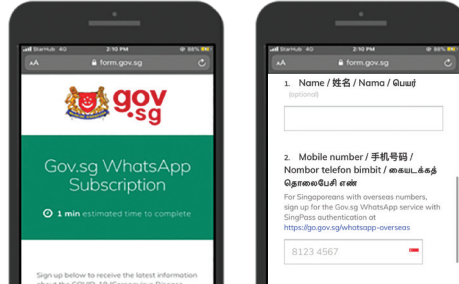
StarHub 4G 2:10 PM 86%
AA form.gov.sg

gov.sg

Gov.sg WhatsApp Subscription

1 min estimated time to complete

Sign up below to receive the latest information about the COVID-19 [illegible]

StarHub 4G 2:10 PM 86%
AA form.gov.sg

1. Name / 姓名 / Nama / பெயர்
(optional)

2. Mobile number / 手机号码 / Nombor telefon bimbit / கைபேசி தொலைபேசி எண்

For Singaporeans with overseas numbers, sign up for the Gov.sg WhatsApp service with SingPass authentication at https://go.gov.sg/whatsapp-overseas

8123 4567